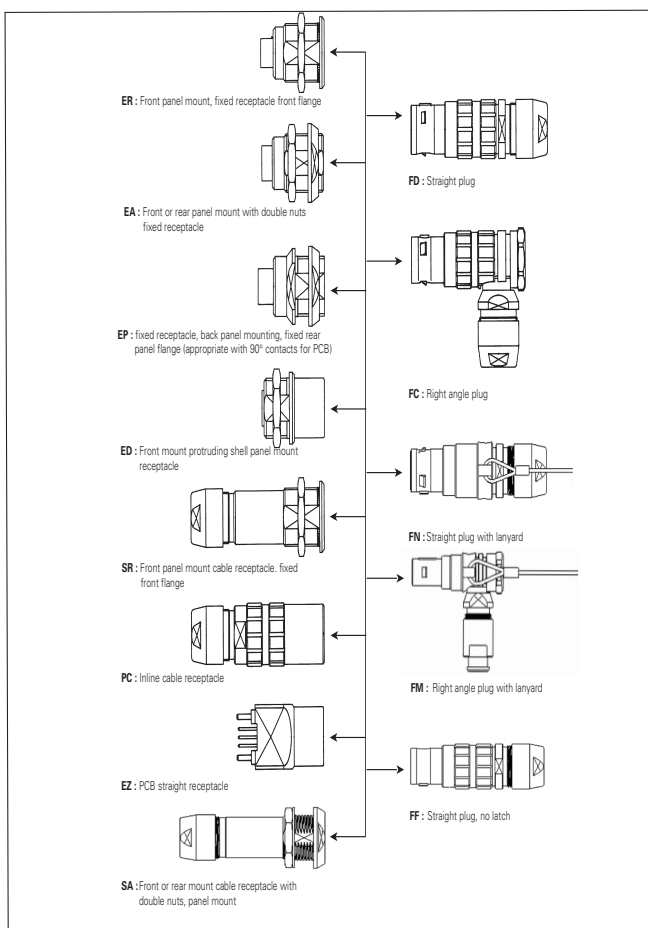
ER : Front panel mount, fixed receptacle front flange

FD : Straight plug

EA : Front or rear panel mount with double nuts fixed receptacle

EP : fixed receptacle, back panel mounting, fixed rear panel flange (appropriate with 90° contacts for PCB)

FC : Right angle plug

ED : Front mount protruding shell panel mount receptacle

FN : Straight plug with lanyard

SR : Front panel mount cable receptacle. fixed front flange

PC : Inline cable receptacle

FM : Right angle plug with lanyard

EZ : PCB straight receptacle

FF : Straight plug, no latch

SA : Front or rear mount cable receptacle with double nuts, panel mount